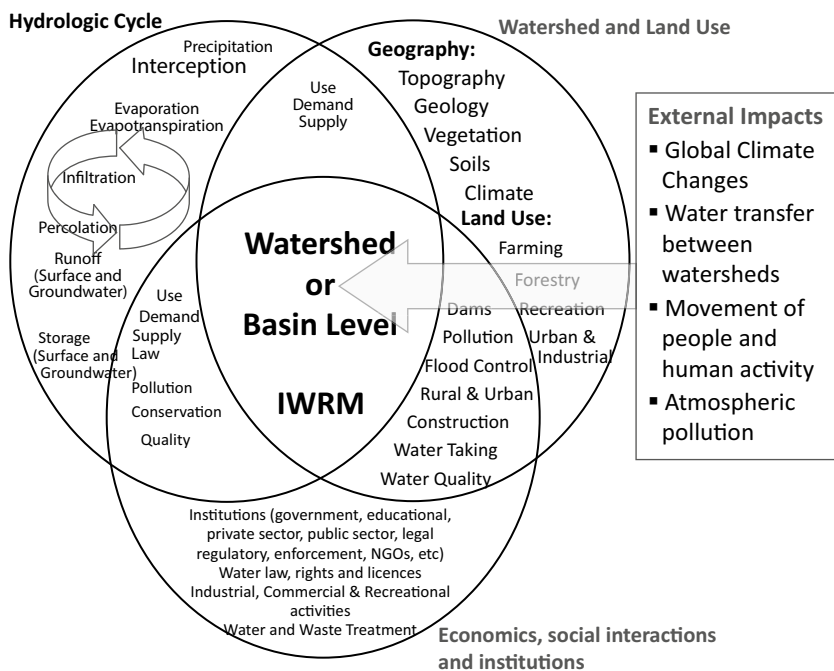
Hydrologic Cycle

Watershed and Land Use

Precipitation
Interception

Evaporation
Evapotranspiration

Infiltration

Percolation

Runoff (Surface and Groundwater)

Storage (Surface and Groundwater)

Use
Demand
Supply

Geography:
Topography
Geology
Vegetation
Soils
Climate
Land Use:
Farming
Forestry
Recreation
Urban & Industrial

External Impacts
▪ Global Climate Changes
▪ Water transfer between watersheds
▪ Movement of people and human activity
▪ Atmospheric pollution

Watershed or Basin Level

IWRM

Use
Demand
Supply
Law
Pollution
Conservation
Quality

Dams
Pollution
Flood Control
Rural & Urban
Construction
Water Taking
Water Quality

Institutions (government, educational, private sector, public sector, legal regulatory, enforcement, NGOs, etc)
Water law, rights and licences
Industrial, Commercial & Recreational activities
Water and Waste Treatment

Economics, social interactions and institutions